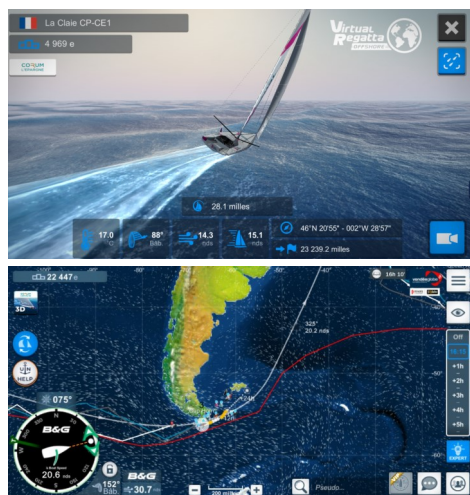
La Claie CP-CE1

4 969 e

CORUM

Virtual Regatta Offshore

28.1 milles

17.0 nds

88° Bab.

14.3 nds

15.1 nds

46°N 20'55" - 002°W 28'57"

23 239.2 miles

22 447

3D

HELP

075°

B&G

20.6 nds

152° Bab.

30.7

325°
20.2 nds

-40°

-50°

-60°

-70°

-80°

16h 10'

Off

+1h

+2h

+3h

+4h

+5h

EXPERT

200 milles

Pseudo